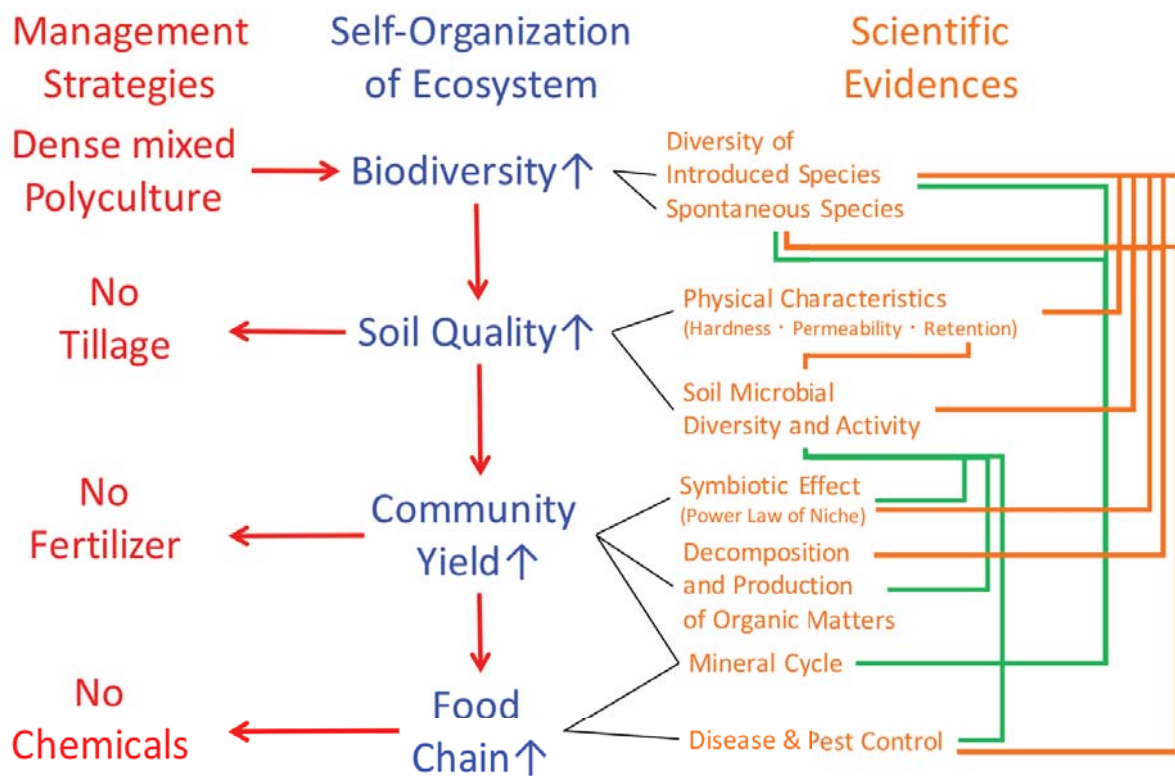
Management Strategies

Self-Organization of Ecosystem

Scientific Evidences

Dense mixed Polyculture

Biodiversity↑

Diversity of Introduced Species Spontaneous Species

No Tillage

Soil Quality↑

Physical Characteristics (Hardness・Permeability・Retention)

Soil Microbial Diversity and Activity

No Fertilizer

Community Yield↑

Symbiotic Effect (Power Law of Niche)

Decomposition and Production of Organic Matters

Mineral Cycle

No Chemicals

Food Chain↑

Disease & Pest Control